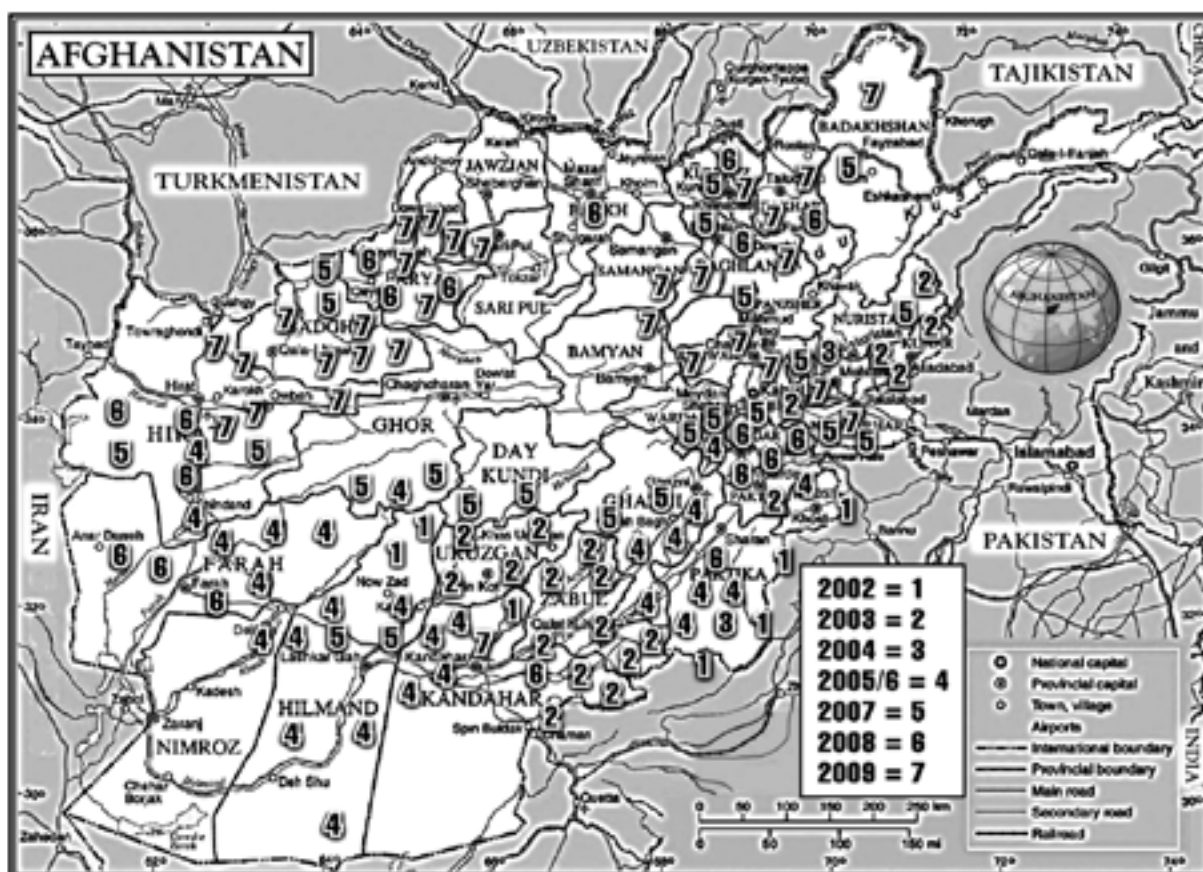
AFGHANISTAN

UZBEKISTAN

TAJIKISTAN

TURKMENISTAN

JAWZJAN

BALKH

BADAKHSHAN

SAMANGAN

SARI PUL

BAMYAN

NURISTAN

GHOR

DAY KUNDI

HERAT

IRAN

FARAH

URUZGAN

ZABUL

GHAZNI

PAKTIKA

PAKISTAN

HILMAND

KANDAHAR

NIMROZ

INDIA

Islamabad

Peshawar

Kashmir

Jammu

2002 = 1
2003 = 2
2004 = 3
2005/6 = 4
2007 = 5
2008 = 6
2009 = 7

National capital
Provincial capital
Town, village
Airports
International boundary
Provincial boundary
Main road
Secondary road
Railroad

0 50 100 150 200 250 km
0 50 100 150 mi

7 5 6 7 7 6 5 7 7 7 7 7 6 7 7 7 7 5 5 6 6 7 7 5 7 7 5 7 6 7 7 7 7 7 7 7 7 5 3 2 2 2 2 7 7 6 6 7 5 5 4 4 5 6 5 2 7 5 5 6 6 5 5 5 4 5 6 4 4 6 2 4 1 1 5 2 2 2 4 4 4 1 1 6 6 4 2 2 2 4 4 6 4 4 4 3 1 6 2 1 4 4 4 4 5 5 4 4 7 2 2 2 4 1 4 6 2 2 4 4 4 2 4